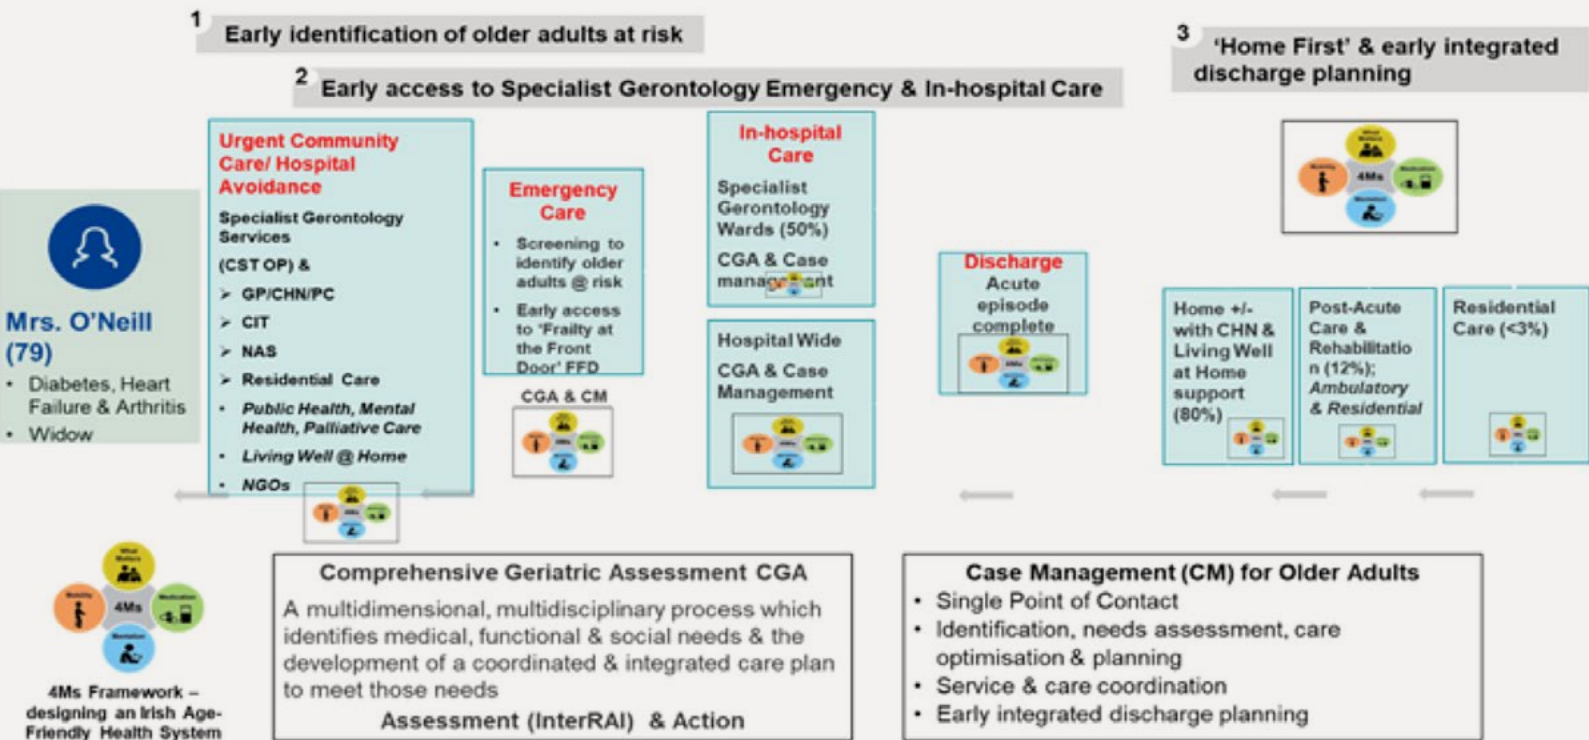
1 Early identification of older adults at risk

2 Early access to Specialist Gerontology Emergency & In-hospital Care

3 'Home First' & early integrated discharge planning

Mrs. O'Neill (79)
• Diabetes, Heart Failure & Arthritis
• Widow

Urgent Community Care/ Hospital Avoidance
Specialist Gerontology Services
(CST OP) &
➢ GP/CHN/PC
➢ CIT
➢ NAS
➢ Residential Care
• Public Health, Mental Health, Palliative Care
• Living Well @ Home
• NGOs

Emergency Care
• Screening to identify older adults @ risk
• Early access to 'Frailty at the Front Door' FFD

CGA & CM

In-hospital Care
Specialist Gerontology Wards (50%)
CGA & Case management

Hospital Wide CGA & Case Management

Discharge
Acute episode complete

Home +/- with CHN & Living Well at Home support (80%)

Post-Acute Care & Rehabilitation (12%); Ambulatory & Residential

Residential Care (<3%)

4Ms

4Ms Framework – designing an Irish Age-Friendly Health System

Comprehensive Geriatric Assessment CGA
A multidimensional, multidisciplinary process which identifies medical, functional & social needs & the development of a coordinated & integrated care plan to meet those needs
Assessment (InterRAI) & Action

Case Management (CM) for Older Adults
• Single Point of Contact
• Identification, needs assessment, care optimisation & planning
• Service & care coordination
• Early integrated discharge planning